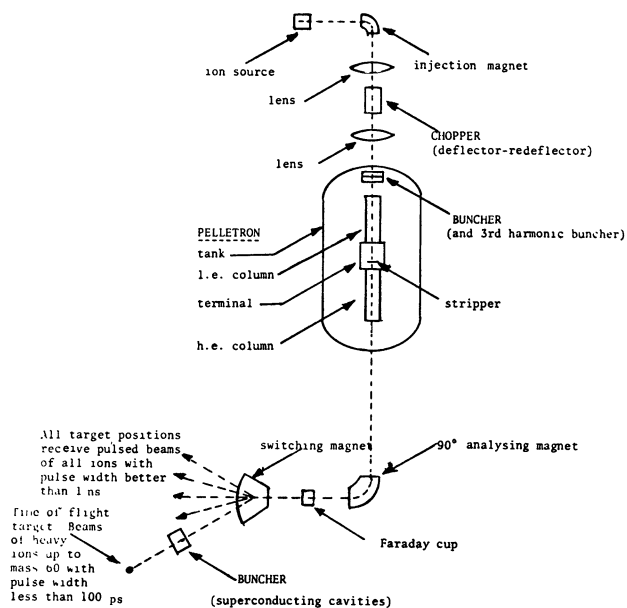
ion source

injection magnet

lens

CHOPPER
(deflector-redeflector)

lens

BUNCHER
(and 3rd harmonic buncher)

PELLETRON

tank

l.e. column

terminal

stripper

h.e. column

All target positions receive pulsed beams of all ions with pulse width better than 1 ns

switching magnet

90° analysing magnet

Faraday cup

Time of flight target Beams of heavy ions up to mass 60 with pulse width less than 100 ps

BUNCHER
(superconducting cavities)